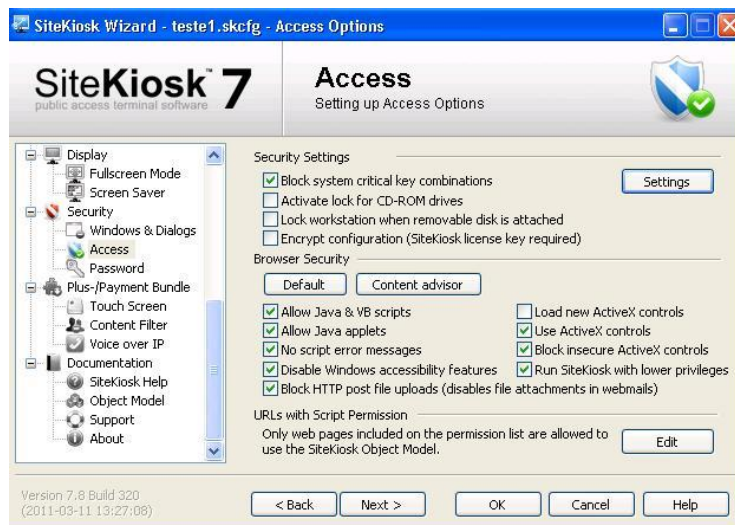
SiteKiosk Wizard - teste1.skcfg - Access Options

SiteKiosk 7
public access terminal software

Access
Setting up Access Options

Display
Fullscreen Mode
Screen Saver
Security
Windows & Dialogs
Access
Password
Plus-/Payment Bundle
Touch Screen
Content Filter
Voice over IP
Documentation
SiteKiosk Help
Object Model
Support
About

Security Settings
Block system critical key combinations
Settings
Activate lock for CD-ROM drives
Lock workstation when removable disk is attached
Encrypt configuration (SiteKiosk license key required)

Browser Security
Default
Content advisor
Allow Java & VB scripts
Allow Java applets
No script error messages
Disable Windows accessibility features
Block HTTP post file uploads (disables file attachments in webmails)
Load new ActiveX controls
Use ActiveX controls
Block insecure ActiveX controls
Run SiteKiosk with lower privileges

URLs with Script Permission
Only web pages included on the permission list are allowed to use the SiteKiosk Object Model.
Edit

Version 7.8 Build 320
(2011-03-11 13:27:08)

< Back
Next >
OK
Cancel
Help